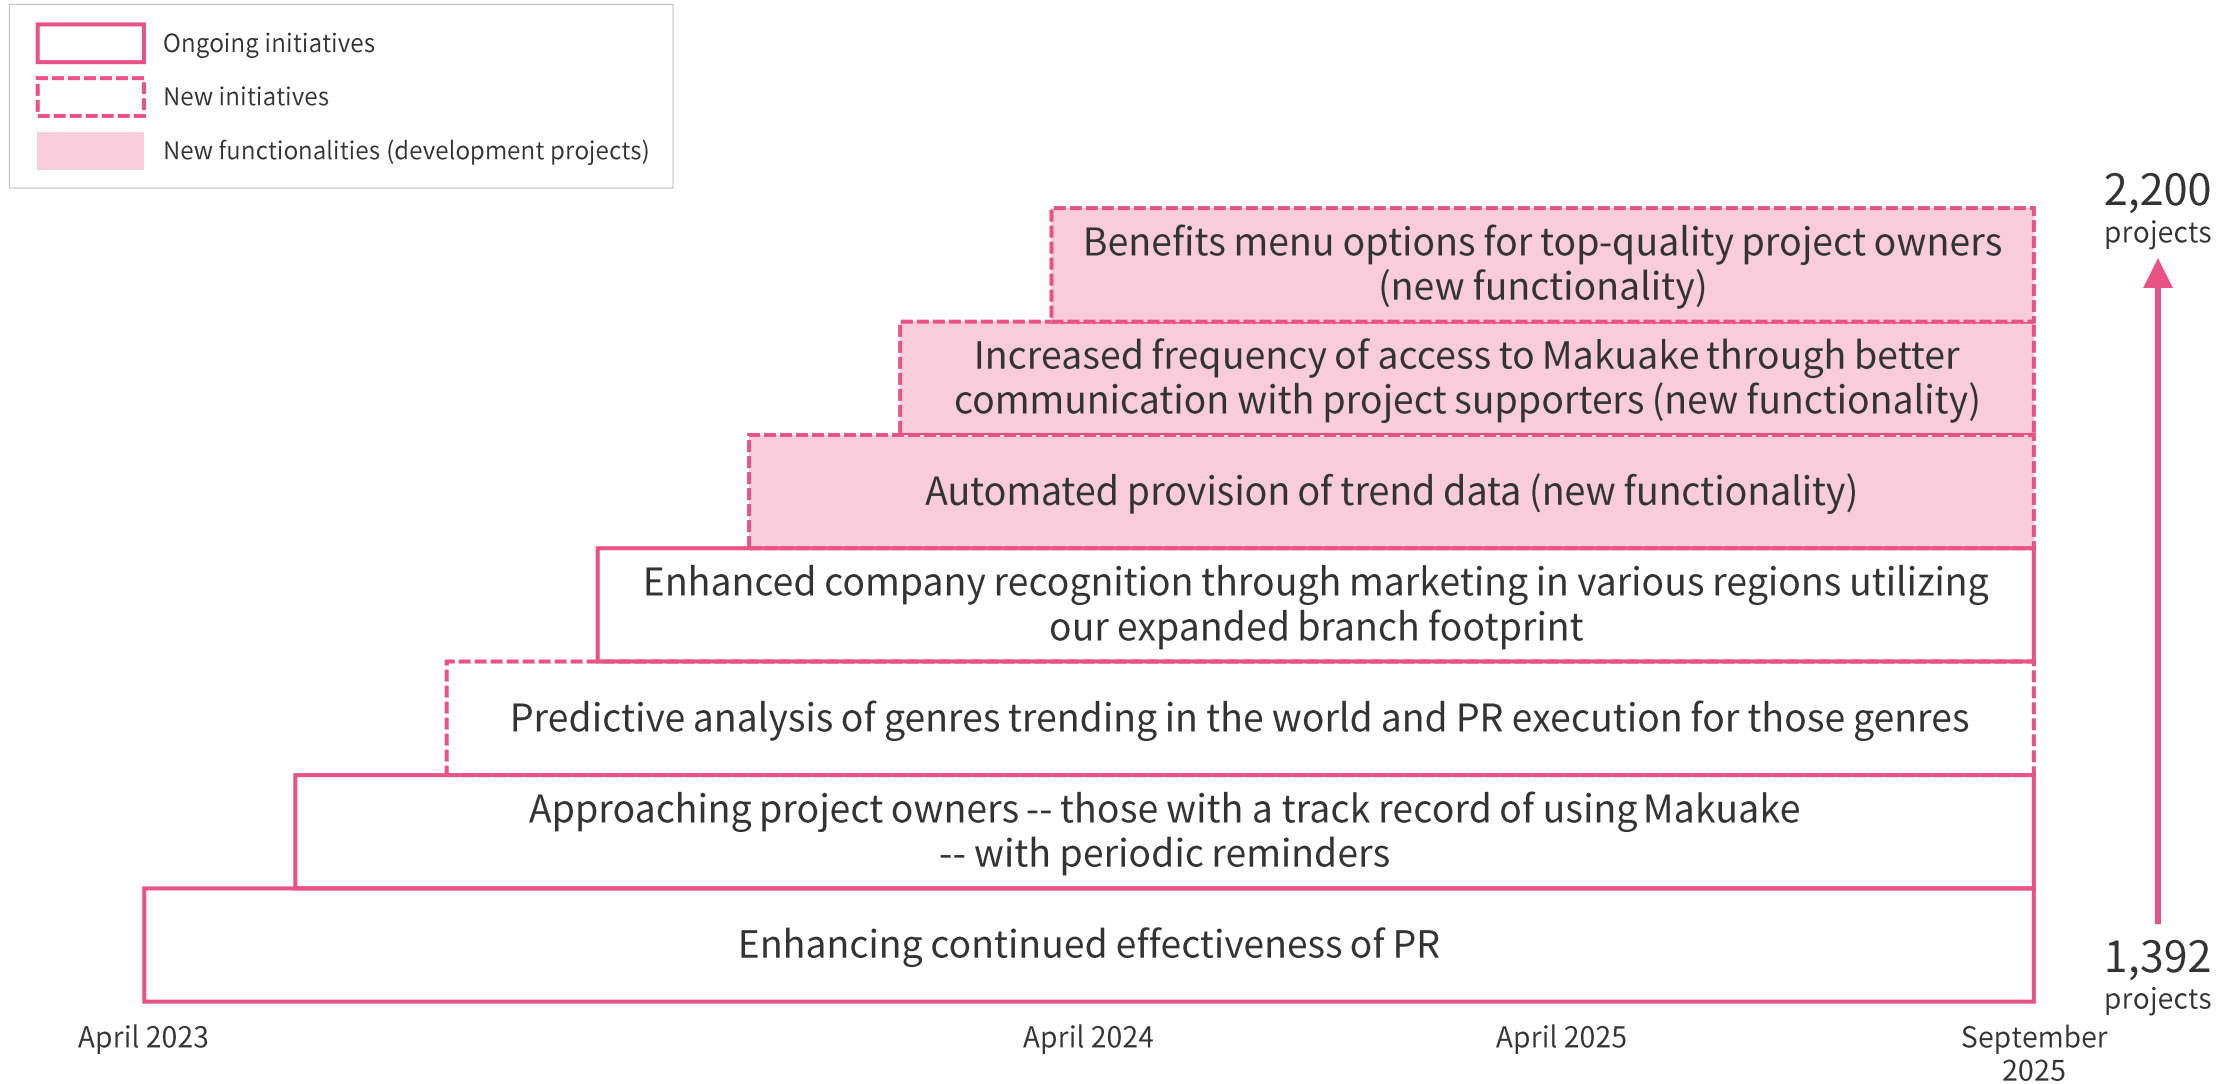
Ongoing initiatives
New initiatives
New functionalities (development projects)

2,200 projects

Benefits menu options for top-quality project owners (new functionality)

Increased frequency of access to Makuake through better communication with project supporters (new functionality)

Automated provision of trend data (new functionality)

Enhanced company recognition through marketing in various regions utilizing our expanded branch footprint

Predictive analysis of genres trending in the world and PR execution for those genres

Approaching project owners -- those with a track record of using Makuake -- with periodic reminders

Enhancing continued effectiveness of PR

1,392 projects

April 2023
April 2024
April 2025
September 2025